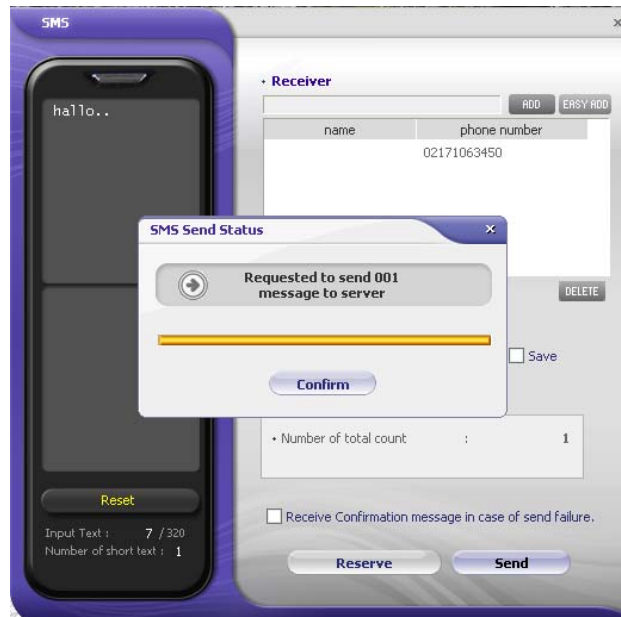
SMS

×

hallo..

Reset

Input Text : 7 / 320
Number of short text : 1

• Receiver

ADD EASY ADD

| name | phone number |
|---|---|
| | 02171063450 |

DELETE

SMS Send Status ×

Requested to send 001 message to server

Confirm

Save

• Number of total count : 1

Receive Confirmation message in case of send failure.

Reserve

Send